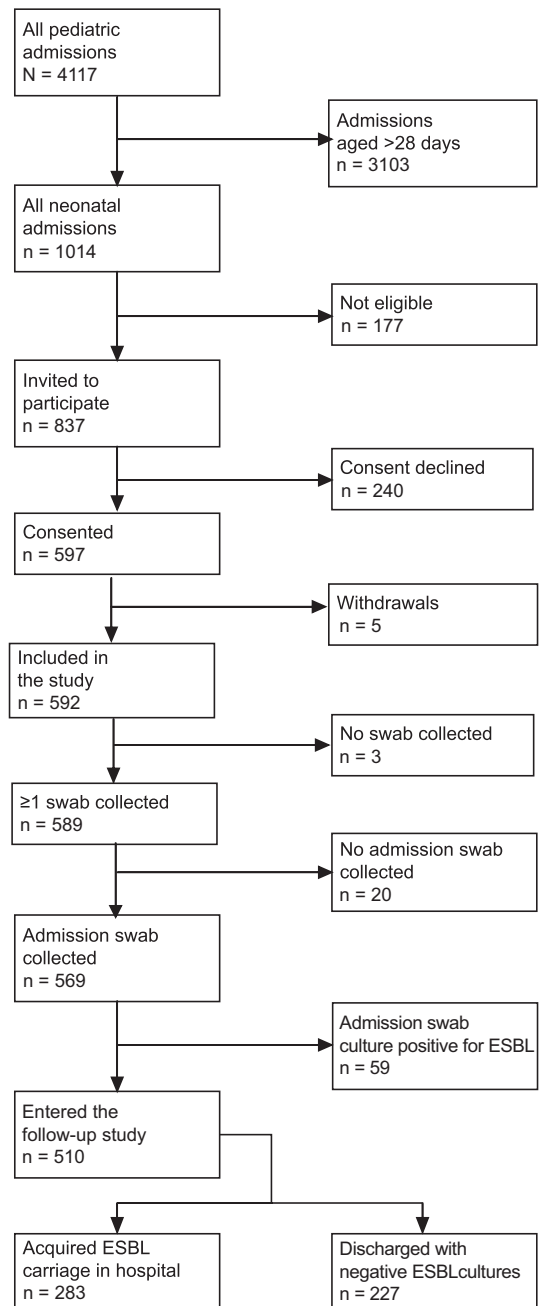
All pediatric admissions
N = 4117

Admissions aged >28 days
n = 3103

All neonatal admissions
n = 1014

Not eligible
n = 177

Invited to participate
n = 837

Consent declined
n = 240

Consented
n = 597

Withdrawals
n = 5

Included in the study
n = 592

No swab collected
n = 3

≥1 swab collected
n = 589

No admission swab collected
n = 20

Admission swab collected
n = 569

Admission swab culture positive for ESBL
n = 59

Entered the follow-up study
n = 510

Acquired ESBL carriage in hospital
n = 283

Discharged with negative ESBLcultures
n = 227